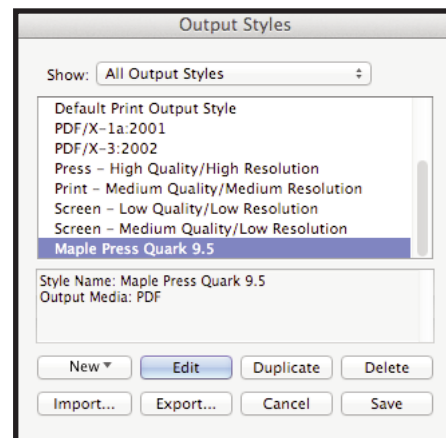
Output Styles

Show: All Output Styles

Default Print Output Style
PDF/X-1a:2001
PDF/X-3:2002
Press - High Quality/High Resolution
Print - Medium Quality/Medium Resolution
Screen - Low Quality/Low Resolution
Screen - Medium Quality/Low Resolution
Maple Press Quark 9.5

Style Name: Maple Press Quark 9.5
Output Media: PDF

New ▾
Edit
Duplicate
Delete
Import...
Export...
Cancel
Save